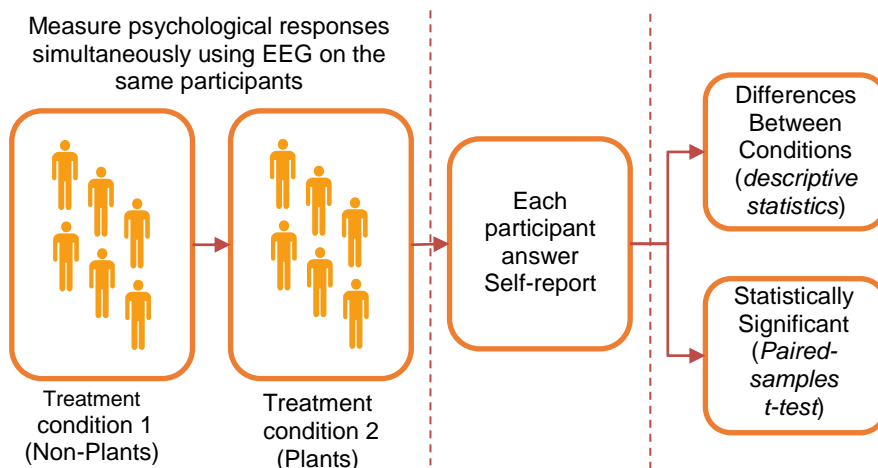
Measure psychological responses simultaneously using EEG on the same participants

Treatment condition 1 (Non-Plants)

Treatment condition 2 (Plants)

Each participant answer Self-report

Differences Between Conditions (*descriptive statistics*)

Statistically Significant (*Paired-samples t-test*)